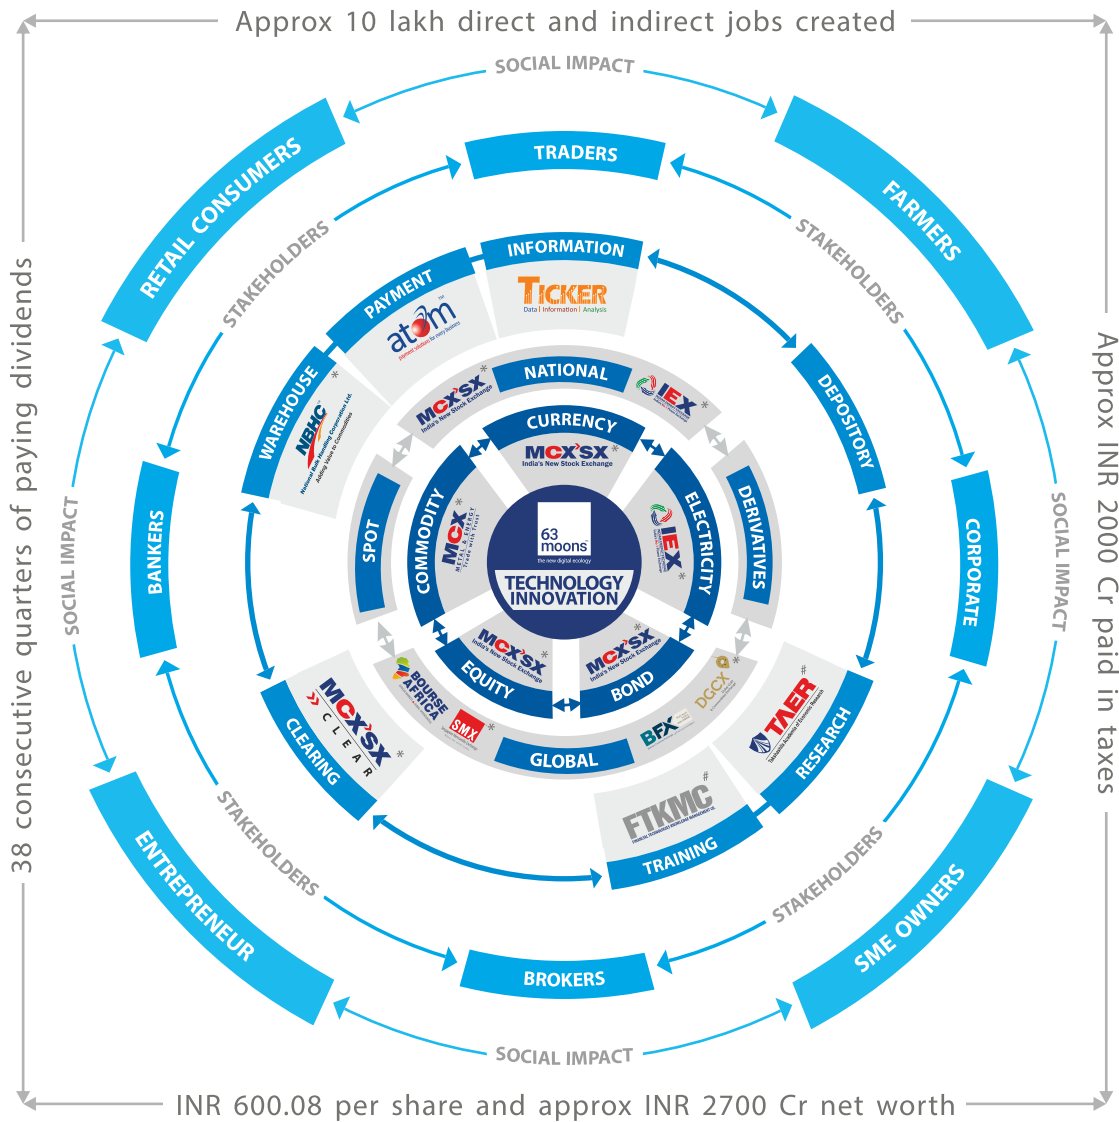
Approx 10 lakh direct and indirect jobs created

SOCIAL IMPACT

RETAIL CONSUMERS

TRADERS

FARMERS

STAKEHOLDERS

STAKEHOLDERS

INFORMATION

TICKER
Data | Information | Analysis

PAYMENT

atom
payment solution for every business

WAREHOUSE

NBHC
National Bulk Handling Corporation Ltd.
Adding Value to Commodities

NATIONAL

MCX SX
India's New Stock Exchange

IEX

DEPOSITORY

CURRENCY

MCX SX
India's New Stock Exchange

BANKERS

SPOT

COMMODITY

MCX
METAL & ENERGY

63 moons
the new digital ecology

TECHNOLOGY INNOVATION

ELECTRICITY

IEX

DERIVATIVES

CORPORATE

EQUITY

MCX SX
India's New Stock Exchange

BOND

MCX SX
India's New Stock Exchange

BOURSE AFRICA

SMX

DGCX

BFX

GLOBAL

MCX SX CLEAR

CLEARING

TAER

RESEARCH

FTKMC

TRAINING

SOCIAL IMPACT

SOCIAL IMPACT

STAKEHOLDERS

STAKEHOLDERS

ENTREPRENEUR

BROKERS

SME OWNERS

SOCIAL IMPACT

38 consecutive quarters of paying dividends

Approx INR 2000 Cr paid in taxes

INR 600.08 per share and approx INR 2700 Cr net worth